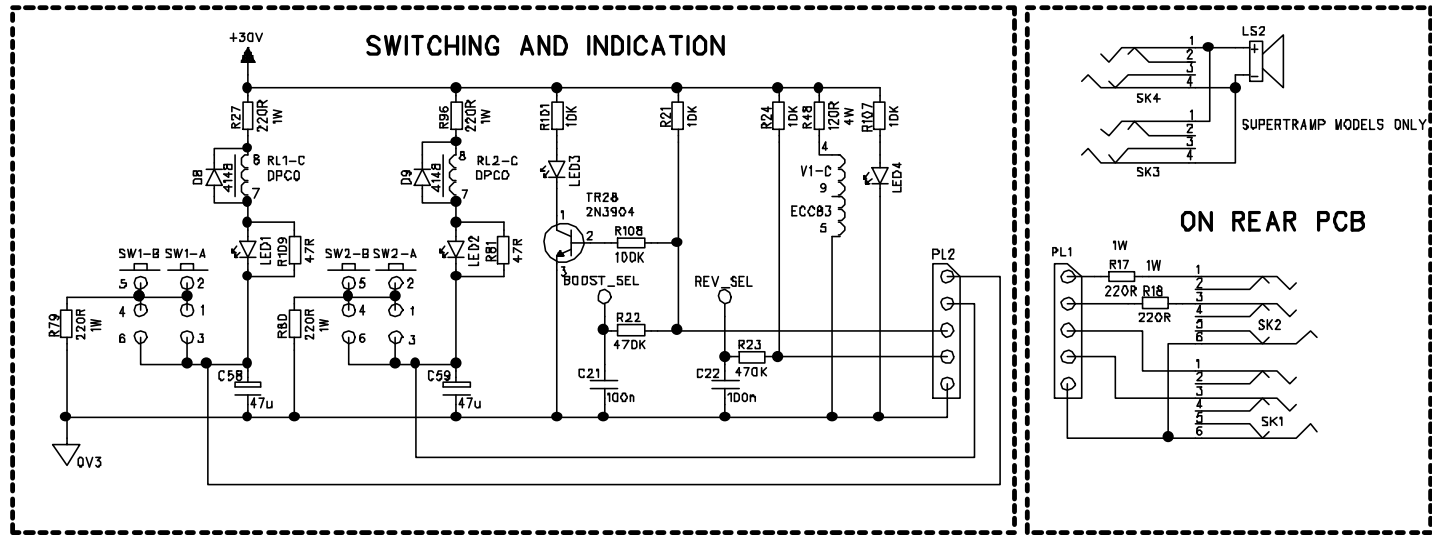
SWITCHING AND INDICATION

+30V

R27 220R 1W

D8 4148

8 RL1-C DPCO 7

LED1 R109 47R

SW1-B SW1-A

5 2
4 1
6 3

R79 220R 1W

C58 47u

0V3

R96 220R 1W

D9 4148

8 RL2-C DPCO 7

LED2 R81 47R

SW2-B SW2-A

5 2
4 1
6 3

R80 220R 1W

C59 47u

R101 10K

LED3

TR28 2N3904

1 2 3

R108 100K

BOOST_SEL

R22 470K

C21 100n

R21 10K

REV_SEL

R23 470K

C22 100n

R24 10K

R48 120R 4W

4 V1-C 9 ECC83 5

R107 10K

LED4

PL2

LS2

+ -

1 2 3 4 SK4

1 2 3 4 SK3

SUPERTRAMP MODELS ONLY

ON REAR PCB

PL1

1W R17 220R

1W R18 220R

1 2 3 4 5 6 SK2

1 2 3 4 5 6 SK1